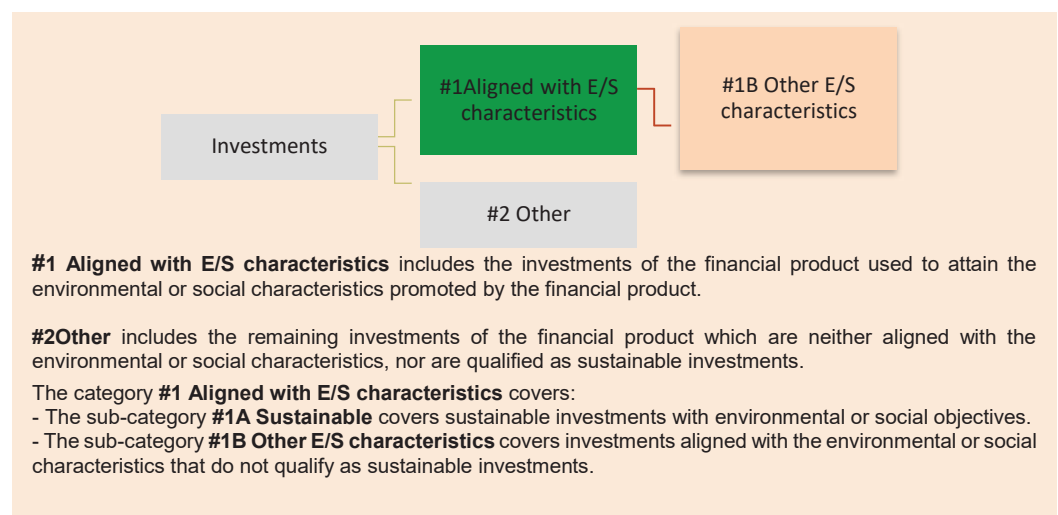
Investments

#1Aligned with E/S characteristics

#1B Other E/S characteristics

#2 Other

**#1 Aligned with E/S characteristics** includes the investments of the financial product used to attain the environmental or social characteristics promoted by the financial product.

**#2Other** includes the remaining investments of the financial product which are neither aligned with the environmental or social characteristics, nor are qualified as sustainable investments.

The category **#1 Aligned with E/S characteristics** covers:
- The sub-category **#1A Sustainable** covers sustainable investments with environmental or social objectives.
- The sub-category **#1B Other E/S characteristics** covers investments aligned with the environmental or social characteristics that do not qualify as sustainable investments.